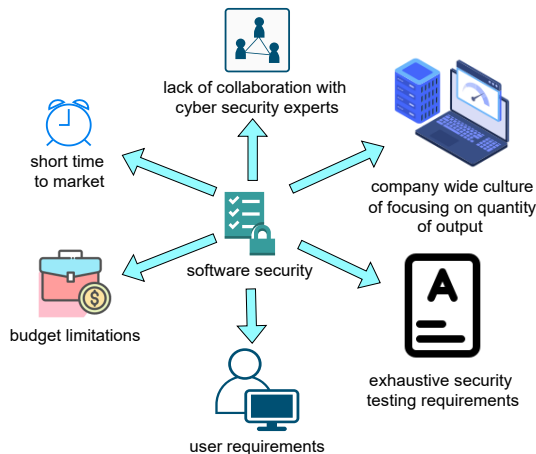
lack of collaboration with cyber security experts

short time to market

company wide culture of focusing on quantity of output

software security

budget limitations

A

exhaustive security testing requirements

user requirements